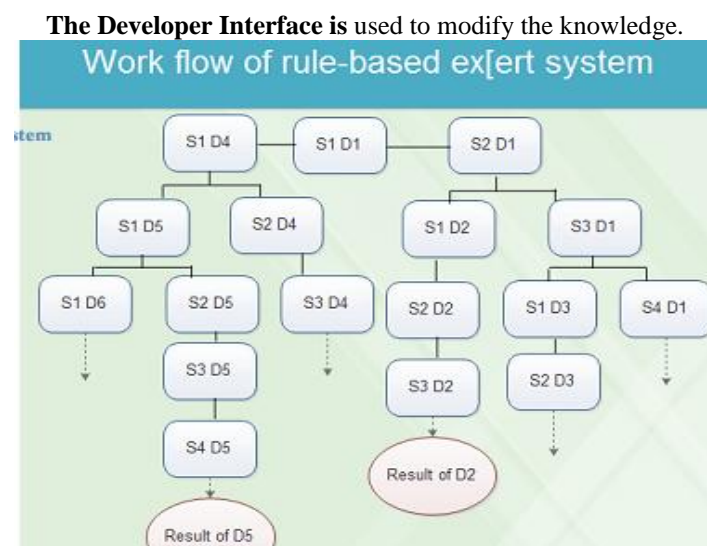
**The Developer Interface is** used to modify the knowledge.

Work flow of rule-based ex[ert system

stem

S1 D4
S1 D1
S2 D1
S1 D5
S2 D4
S1 D2
S3 D1
S1 D6
S2 D5
S3 D4
S2 D2
S1 D3
S4 D1
S3 D5
S3 D2
S2 D3
S4 D5
Result of D2
Result of D5